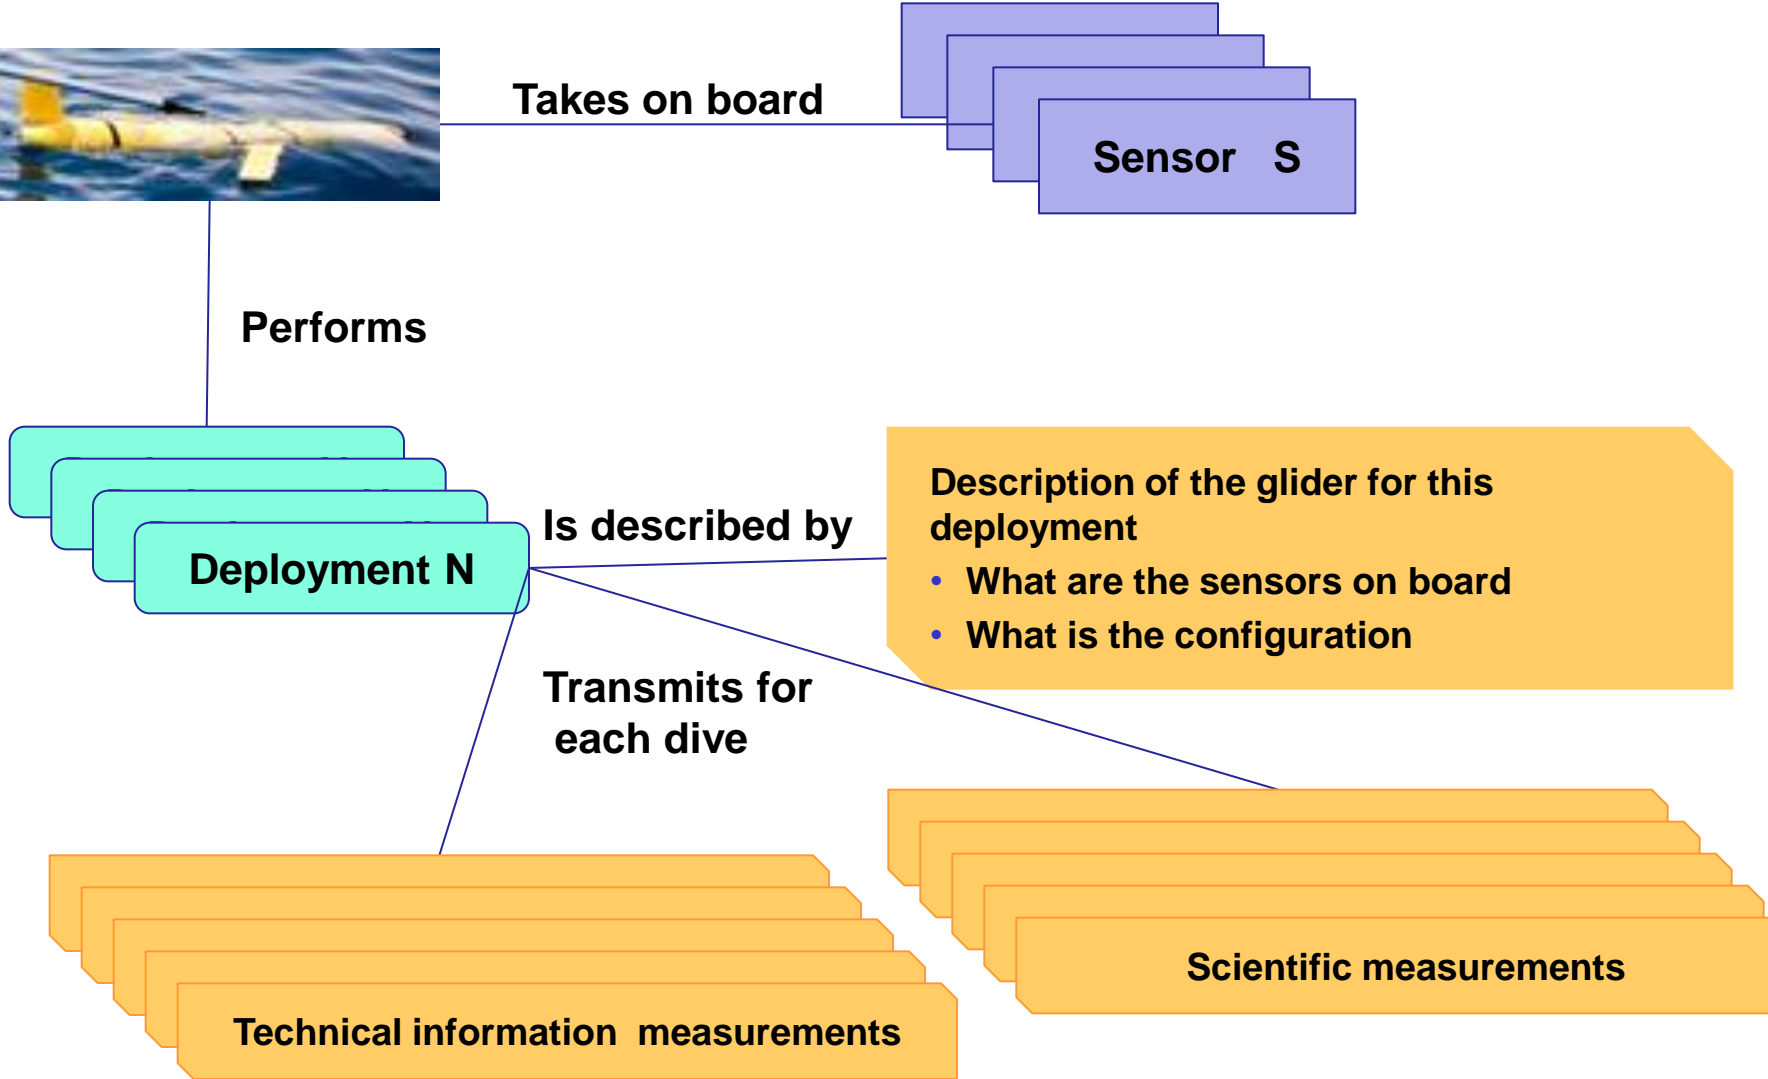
Takes on board

Sensor S

Performs

Deployment N

Is described by

Description of the glider for this deployment

- What are the sensors on board
- What is the configuration

Transmits for each dive

Scientific measurements

Technical information measurements